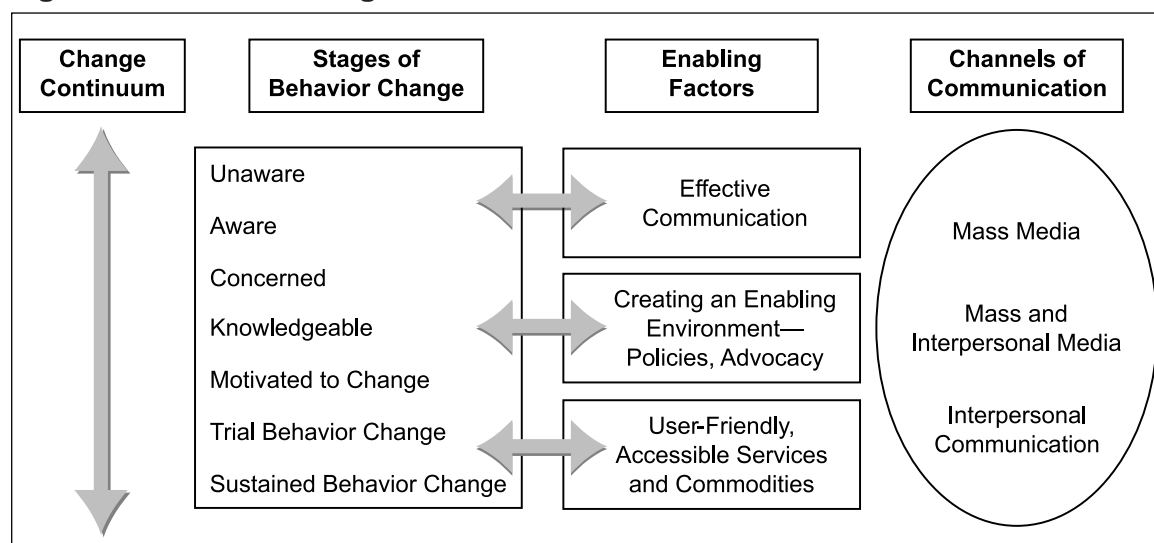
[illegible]

Change Continuum

Stages of Behavior Change

Enabling Factors

Channels of Communication

Unaware

Aware

Concerned

Knowledgeable

Motivated to Change

Trial Behavior Change

Sustained Behavior Change

Effective Communication

Creating an Enabling Environment—Policies, Advocacy

User-Friendly, Accessible Services and Commodities

Mass Media

Mass and Interpersonal Media

Interpersonal Communication